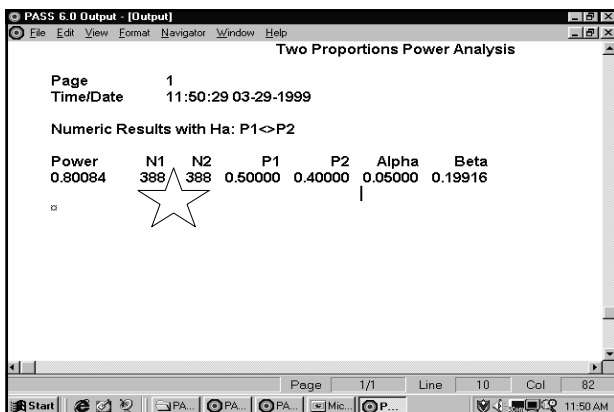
PASS 6.0 Output - [Output]

File Edit View Format Navigator Window Help

Two Proportions Power Analysis

Page 1
Time/Date 11:50:29 03-29-1999

Numeric Results with Ha: P1<>P2

| Power | N1 | N2 | P1 | P2 | Alpha | Beta |
|---|---|---|---|---|---|---|
| 0.80084 | 388 | 388 | 0.50000 | 0.40000 | 0.05000 | 0.19916 |

Page 1/1 Line 10 Col 82

Start PA... PA... PA... Mic... P... 11:50 AM